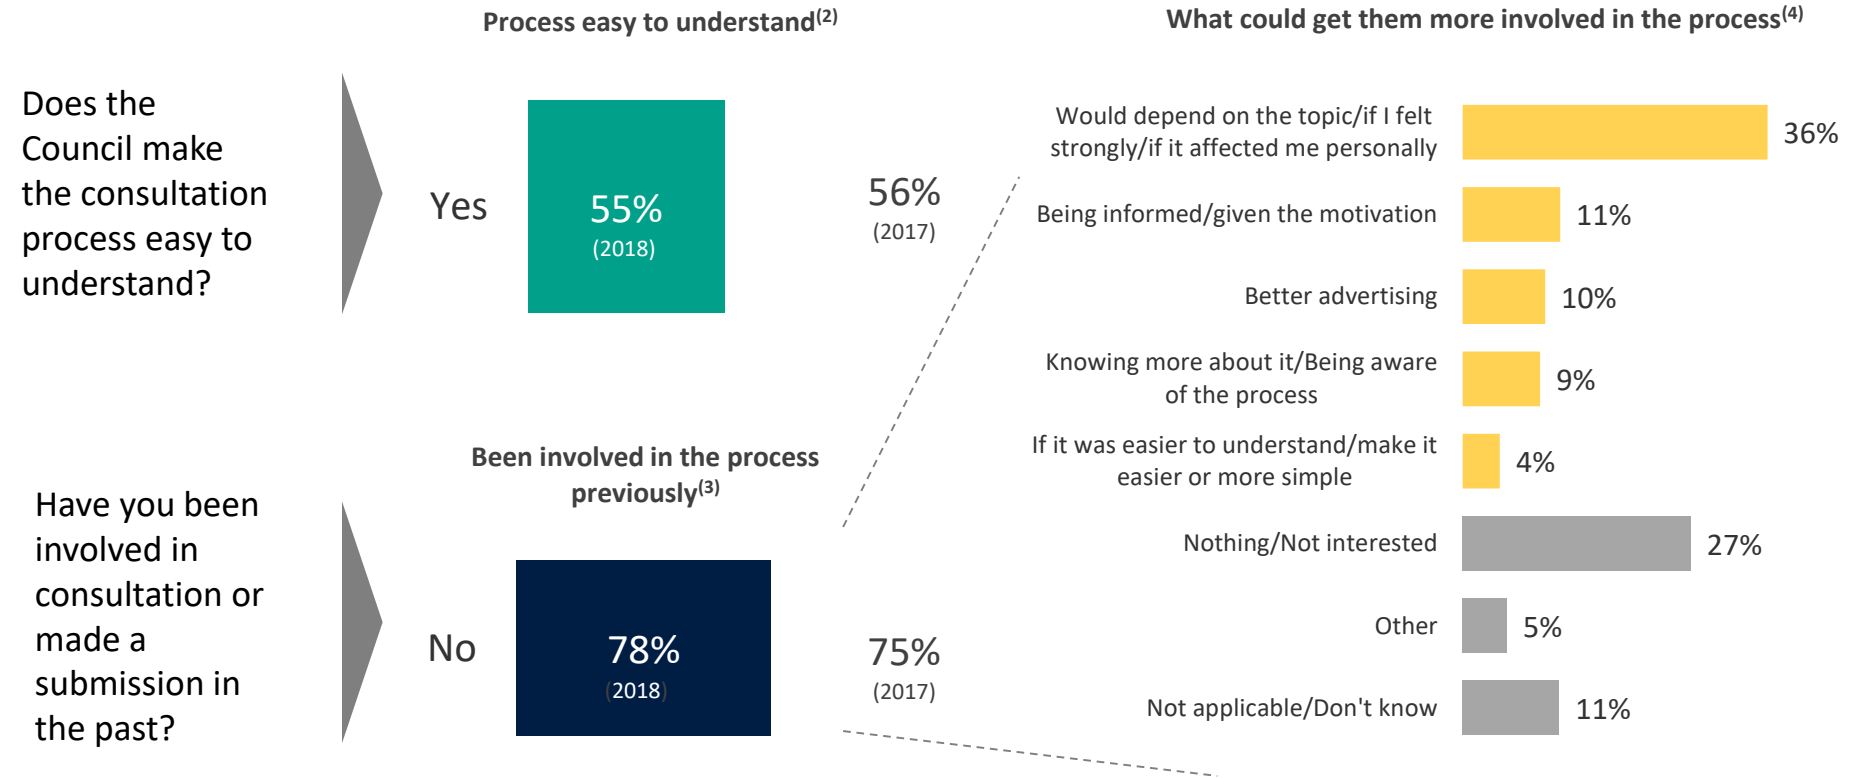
Process easy to understand$^{(2)}$

What could get them more involved in the process$^{(4)}$

Does the Council make the consultation process easy to understand?

Yes

55%
(2018)

56%
(2017)

Would depend on the topic/if I felt strongly/if it affected me personally 36%

Being informed/given the motivation 11%

Better advertising 10%

Knowing more about it/Being aware of the process 9%

If it was easier to understand/make it easier or more simple 4%

Nothing/Not interested 27%

Other 5%

Not applicable/Don't know 11%

Been involved in the process previously$^{(3)}$

Have you been involved in consultation or made a submission in the past?

No

78%
(2018)

75%
(2017)